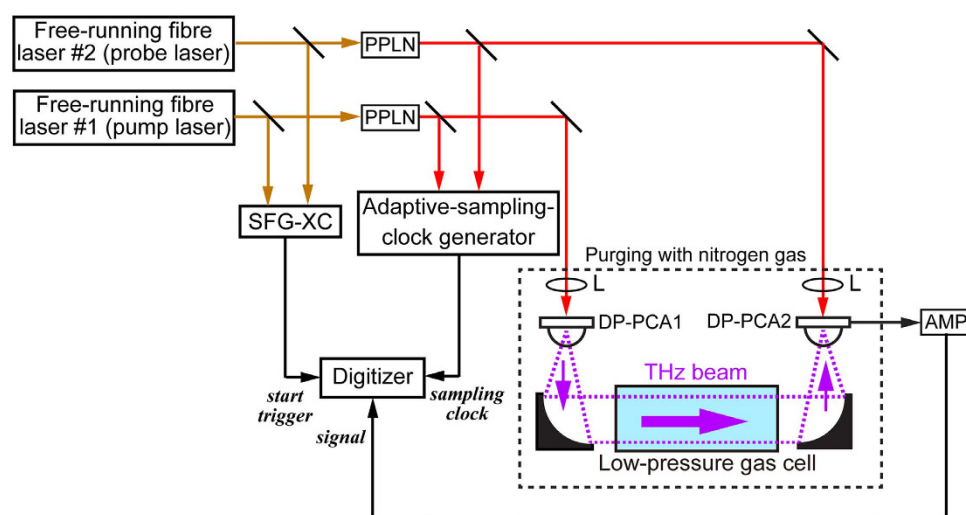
Free-running fibre laser #2 (probe laser)

PPLN

Free-running fibre laser #1 (pump laser)

PPLN

SFG-XC

Adaptive-sampling-clock generator

Purging with nitrogen gas

L

L

DP-PCA1

DP-PCA2

AMP

Digitizer

start trigger

sampling clock

signal

THz beam

Low-pressure gas cell